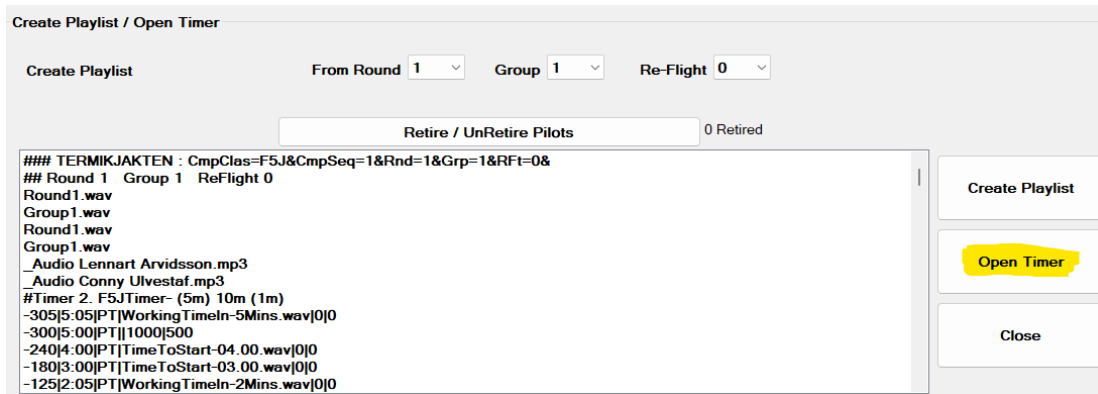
Create Playlist / Open Timer

Create Playlist

From Round 1

Group 1

Re-Flight 0

Retire / UnRetire Pilots

0 Retired

### TERMIKJAKTEN : CmpClas=F5J&CmpSeq=1&Rnd=1&Grp=1&RFt=0&
## Round 1 Group 1 ReFlight 0
Round1.wav
Group1.wav
Round1.wav
Group1.wav
_Audio Lennart Arvidsson.mp3
_Audio Conny Ulvestaf.mp3
#Timer 2. F5JTimer- (5m) 10m (1m)
-305|5:05|PT|WorkingTimeIn-5Mins.wav|0|0
-300|5:00|PT||1000|500
-240|4:00|PT|TimeToStart-04.00.wav|0|0
-180|3:00|PT|TimeToStart-03.00.wav|0|0
-125|2:05|PT|WorkingTimeIn-2Mins.wav|0|0

Create Playlist

Open Timer

Close